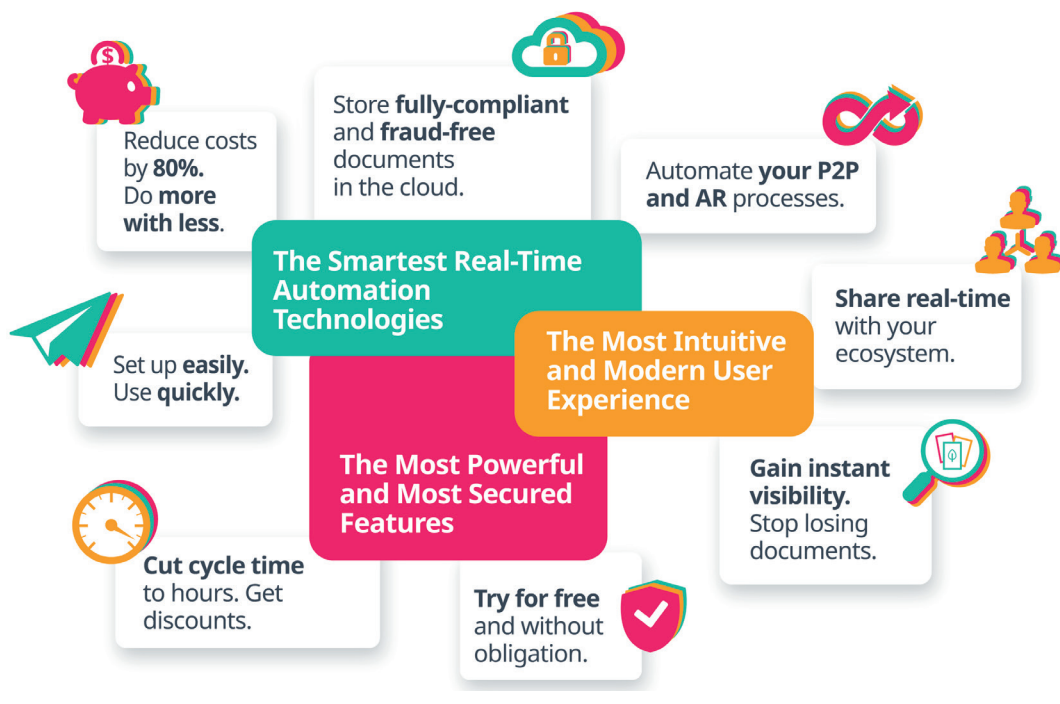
Reduce costs by **80%.** Do **more with less**.

Store **fully-compliant** and **fraud-free** documents in the cloud.

Automate **your P2P and AR** processes.

The Smartest Real-Time Automation Technologies

**Share real-time** with your ecosystem.

Set up **easily.** Use **quickly.**

The Most Intuitive and Modern User Experience

The Most Powerful and Most Secured Features

**Gain instant visibility.** Stop losing documents.

**Cut cycle time** to hours. Get discounts.

**Try for free** and without obligation.